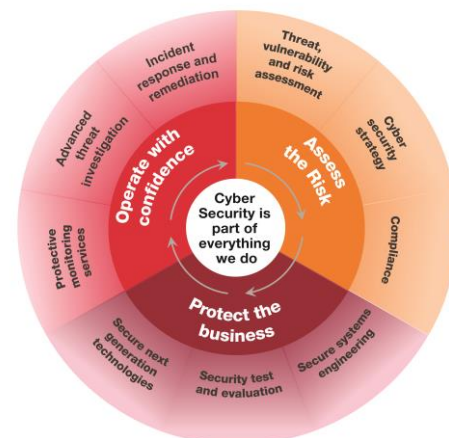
Cyber Security is part of everything we do

Assess the Risk

Protect the business

Operate with confidence

Threat, vulnerability and risk assessment

Cyber security strategy

Compliance

Secure systems engineering

Security test and evaluation

Secure next generation technologies

Protective monitoring services

Advanced threat investigation

Incident response and remediation